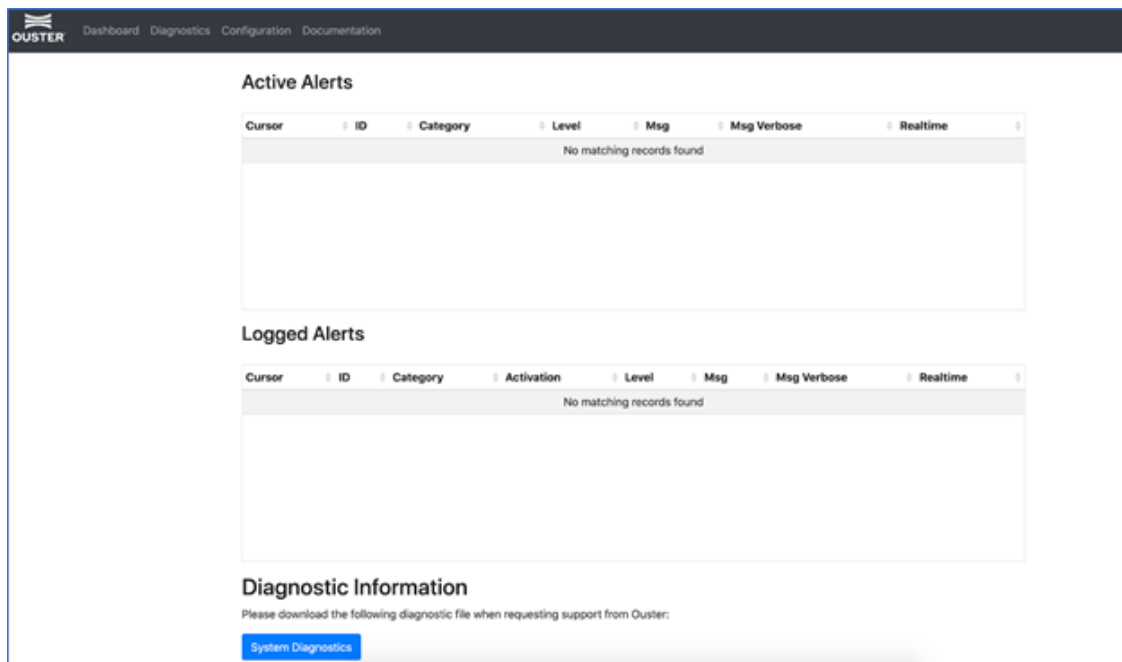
OUSTER Dashboard Diagnostics Configuration Documentation

Active Alerts

| Cursor | ID | Category | Level | Msg | Msg Verbose | Realtime |
|---|---|---|---|---|---|---|
| No matching records found | | | | | | |

Logged Alerts

| Cursor | ID | Category | Activation | Level | Msg | Msg Verbose | Realtime |
|---|---|---|---|---|---|---|---|
| No matching records found | | | | | | | |

Diagnostic Information

Please download the following diagnostic file when requesting support from Ouster:

System Diagnostics